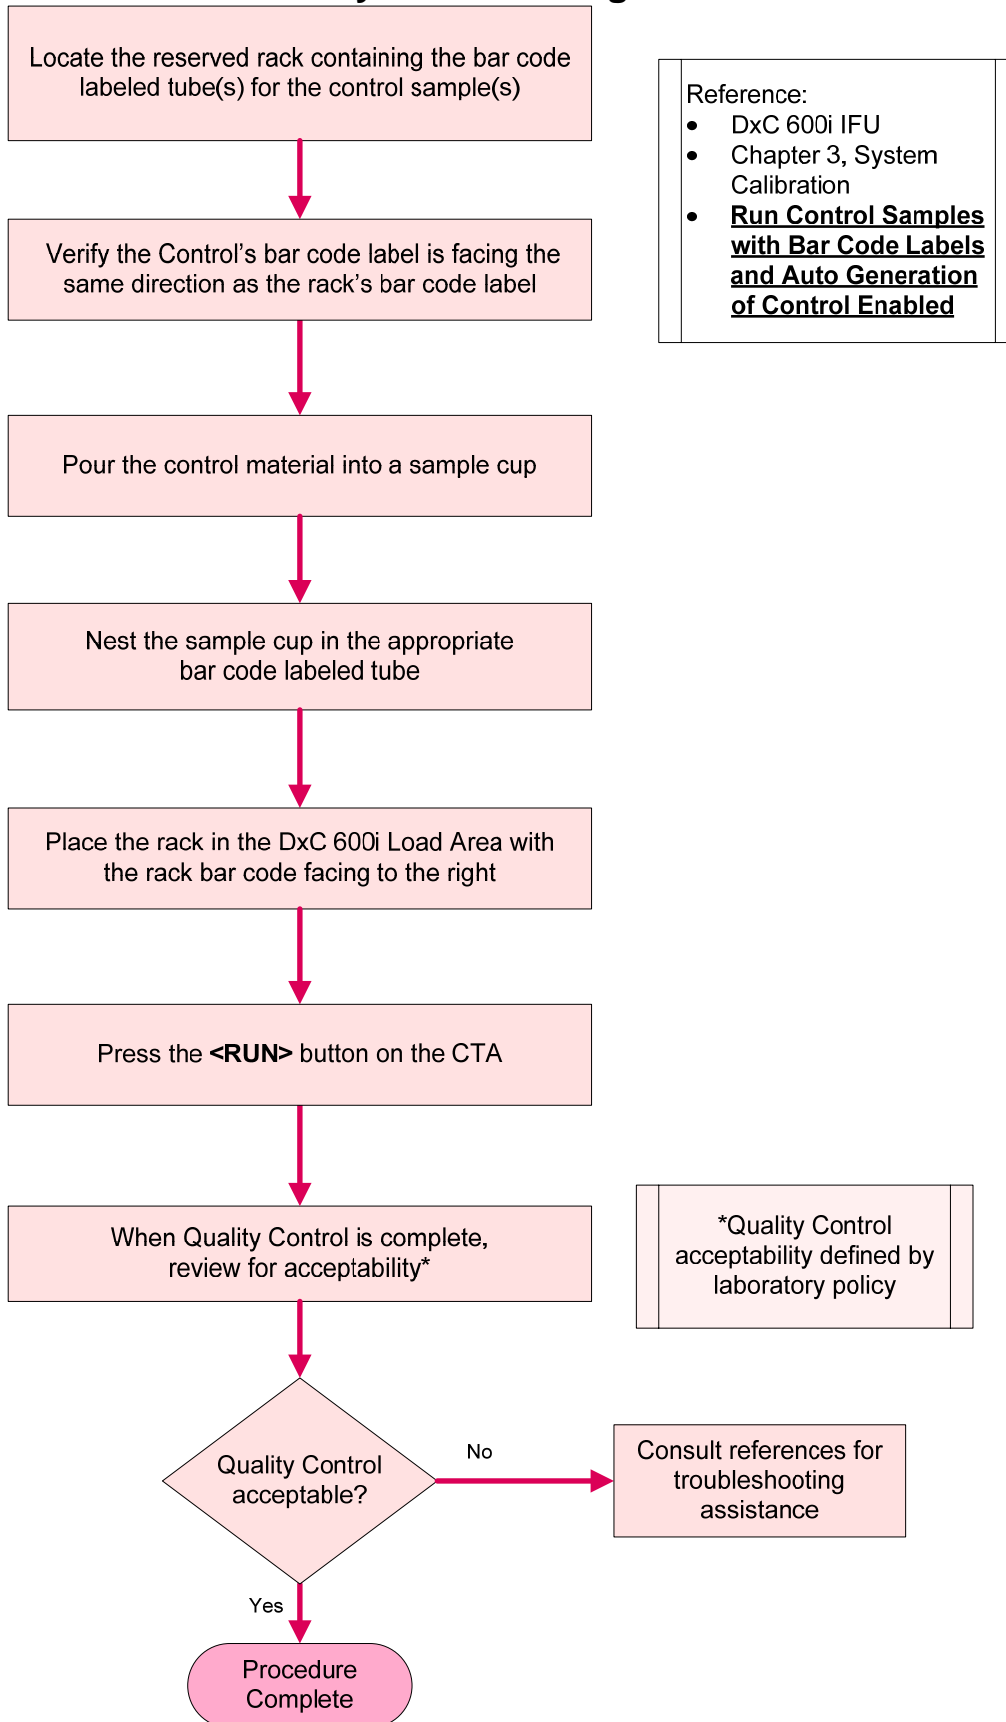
Locate the reserved rack containing the bar code labeled tube(s) for the control sample(s)

Reference:
- DxC 600i IFU
- Chapter 3, System Calibration
- **Run Control Samples with Bar Code Labels and Auto Generation of Control Enabled**

Verify the Control's bar code label is facing the same direction as the rack's bar code label

Pour the control material into a sample cup

Nest the sample cup in the appropriate bar code labeled tube

Place the rack in the DxC 600i Load Area with the rack bar code facing to the right

Press the **<RUN>** button on the CTA

When Quality Control is complete, review for acceptability*

*Quality Control acceptability defined by laboratory policy

Quality Control acceptable?

No

Consult references for troubleshooting assistance

Yes

Procedure Complete